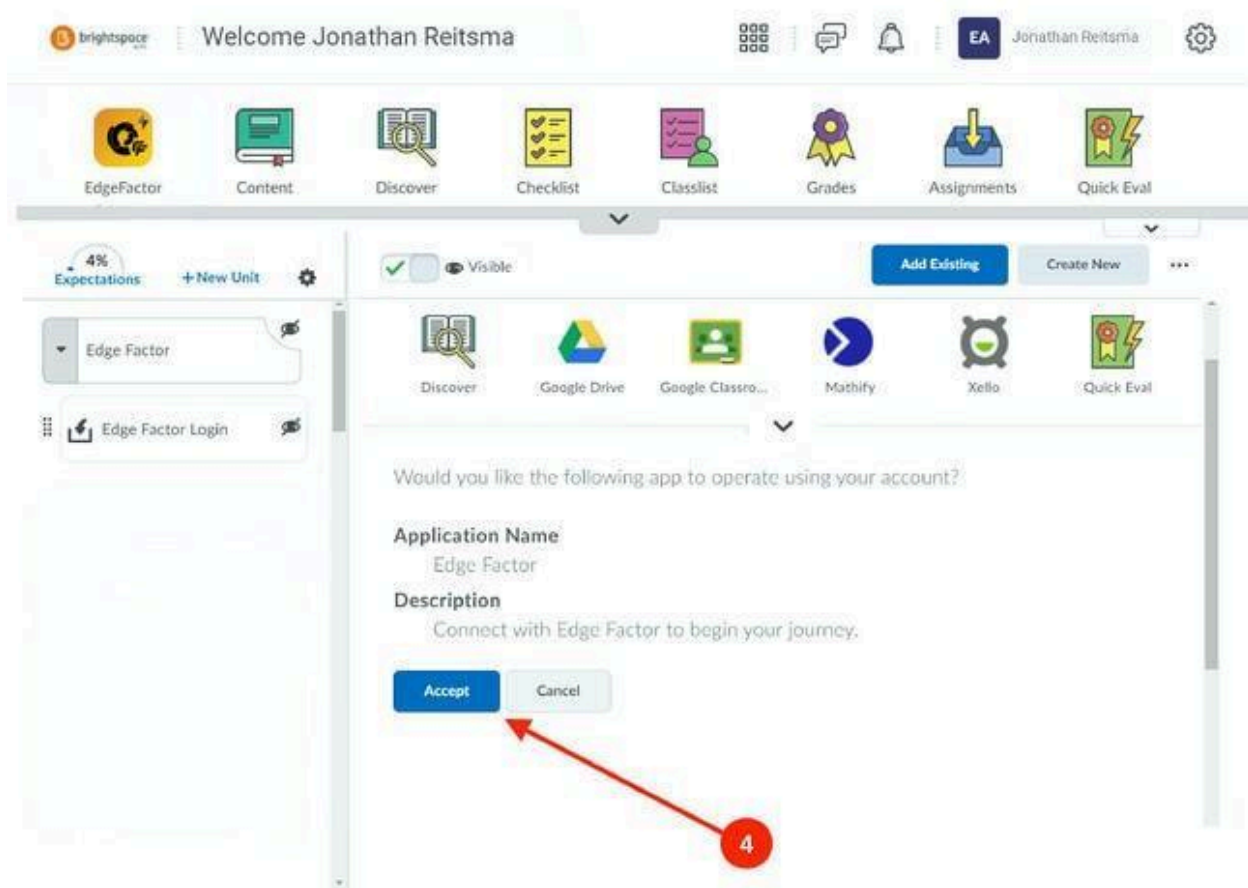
brightspace
Welcome Jonathan Reitsma
EA Jonathan Reitsma

EdgeFactor
Content
Discover
Checklist
Classlist
Grades
Assignments
Quick Eval

4%
Expectations
+New Unit

Visible
Add Existing
Create New

Edge Factor
Edge Factor Login

Discover
Google Drive
Google Classro...
Mathify
Xello
Quick Eval

Would you like the following app to operate using your account?

Application Name
Edge Factor

Description
Connect with Edge Factor to begin your journey.

Accept
Cancel

4